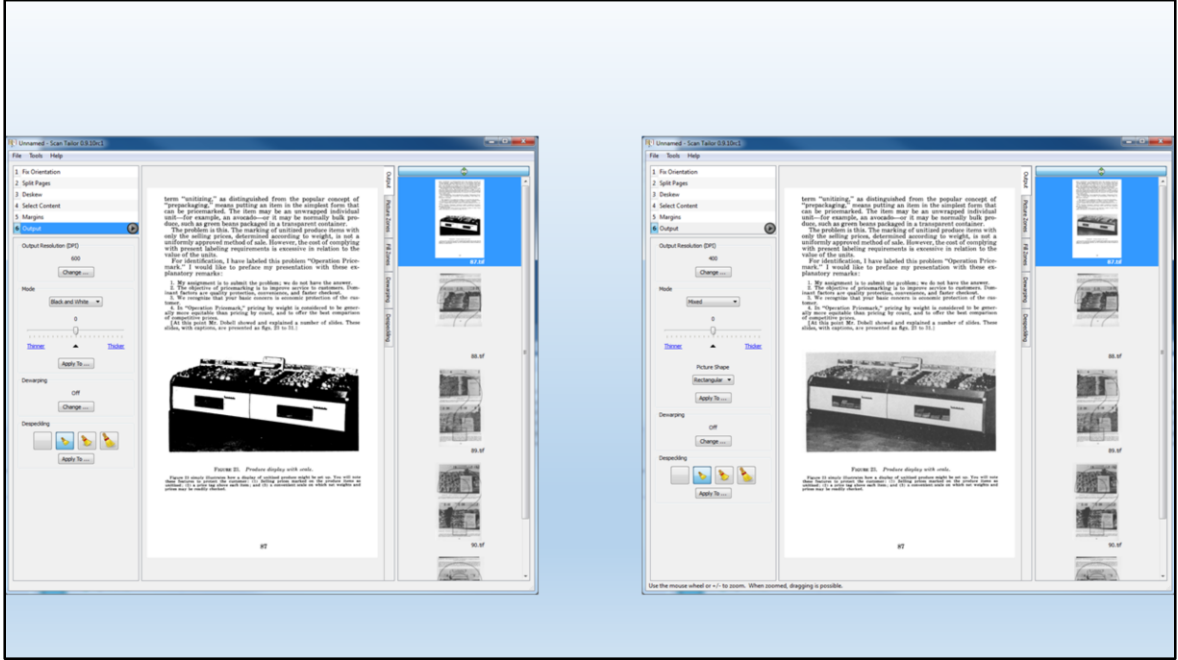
Unnamed - Scan Tailor 0.9.10c1

File Tools Help

1 Fix Orientation
2 Split Pages
3 Deskew
4 Select Content
5 Margins
6 Output

Output Resolution (DPI)

600

Change ...

Mode

Black and White

0

Thinner Thicker

Apply To ...

Dewarping

Off

Change ...

Despeckling

Apply To ...

term "unitizing," as distinguished from the popular concept of "prepackaging," means putting an item in the simplest form that can be pricemarked. The item may be an unwrapped individual unit—for example, an avocado—or it may be normally bulk produce, such as green beans packaged in a transparent container.

The problem is this. The marking of unitized produce items with only the selling prices, determined according to weight, is not a uniformly approved method of sale. However, the cost of complying with present labeling requirements is excessive in relation to the value of the units.

For identification, I have labeled this problem "Operation Pricemark." I would like to preface my presentation with these explanatory remarks:

1. My assignment is to submit the problem; we do not have the answer.
2. The objective of pricemarking is to improve service to customers. Dominant factors are quality protection, convenience, and faster checkout.
3. We recognize that your basic concern is economic protection of the customer.
4. In "Operation Pricemark," pricing by weight is considered to be generally more equitable than pricing by count, and to offer the best comparison of competitive prices.

[At this point Mr. Debell showed and explained a number of slides. These slides, with captions, are presented as figs. 20 to 31.]

FIGURE 20. Produce display with scale.

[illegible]

87

Output
Picture Zones
Fill Zones
Dewarping
Despeckling

87.tif
88.tif
89.tif
90.tif

Unnamed - Scan Tailor 0.9.10c1

File Tools Help

1 Fix Orientation
2 Split Pages
3 Deskew
4 Select Content
5 Margins
6 Output

Output Resolution (DPI)

400

Change ...

Mode

Mixed

0

Thinner Thicker

Picture Shape

Rectangular

Apply To ...

Dewarping

Off

Change ...

Despeckling

Apply To ...

term "unitizing," as distinguished from the popular concept of "prepackaging," means putting an item in the simplest form that can be pricemarked. The item may be an unwrapped individual unit—for example, an avocado—or it may be normally bulk produce, such as green beans packaged in a transparent container.

The problem is this. The marking of unitized produce items with only the selling prices, determined according to weight, is not a uniformly approved method of sale. However, the cost of complying with present labeling requirements is excessive in relation to the value of the units.

For identification, I have labeled this problem "Operation Pricemark." I would like to preface my presentation with these explanatory remarks:

1. My assignment is to submit the problem; we do not have the answer.
2. The objective of pricemarking is to improve service to customers. Dominant factors are quality protection, convenience, and faster checkout.
3. We recognize that your basic concern is economic protection of the customer.
4. In "Operation Pricemark," pricing by weight is considered to be generally more equitable than pricing by count, and to offer the best comparison of competitive prices.

[At this point Mr. Debell showed and explained a number of slides. These slides, with captions, are presented as figs. 20 to 31.]

FIGURE 20. Produce display with scale.

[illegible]

87

Output
Picture Zones
Fill Zones
Dewarping
Despeckling

87.tif
88.tif
89.tif
90.tif

Use the mouse wheel or +/- to zoom. When zoomed, dragging is possible.